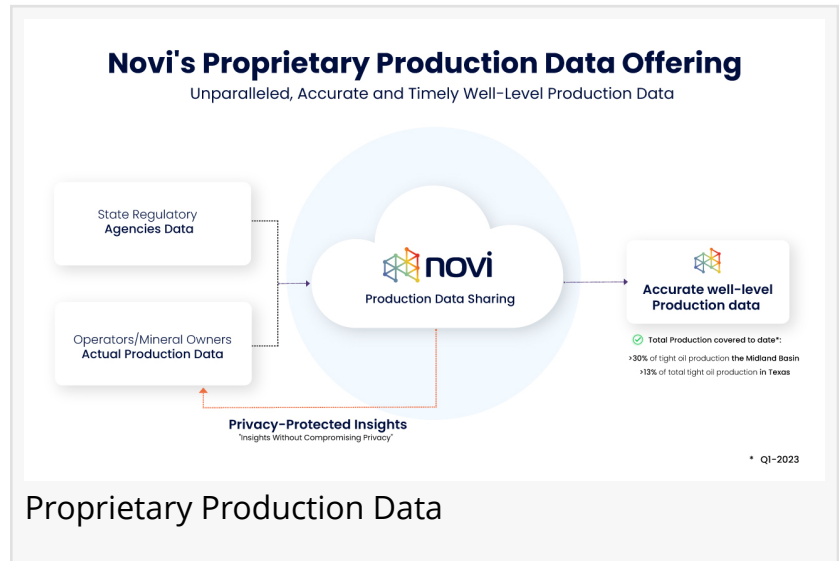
Novi's Proprietary Production Data Offering

Unparalleled, Accurate and Timely Well-Level Production Data

State Regulatory
Agencies Data

Operators/Mineral Owners
Actual Production Data

novi

Production Data Sharing

Accurate well-level Production data

Total Production covered to date*:

>30% of tight oil production the Midland Basin

>13% of total tight oil production in Texas

Privacy-Protected Insights

"Insights Without Compromising Privacy"

* Q1-2023

Proprietary Production Data